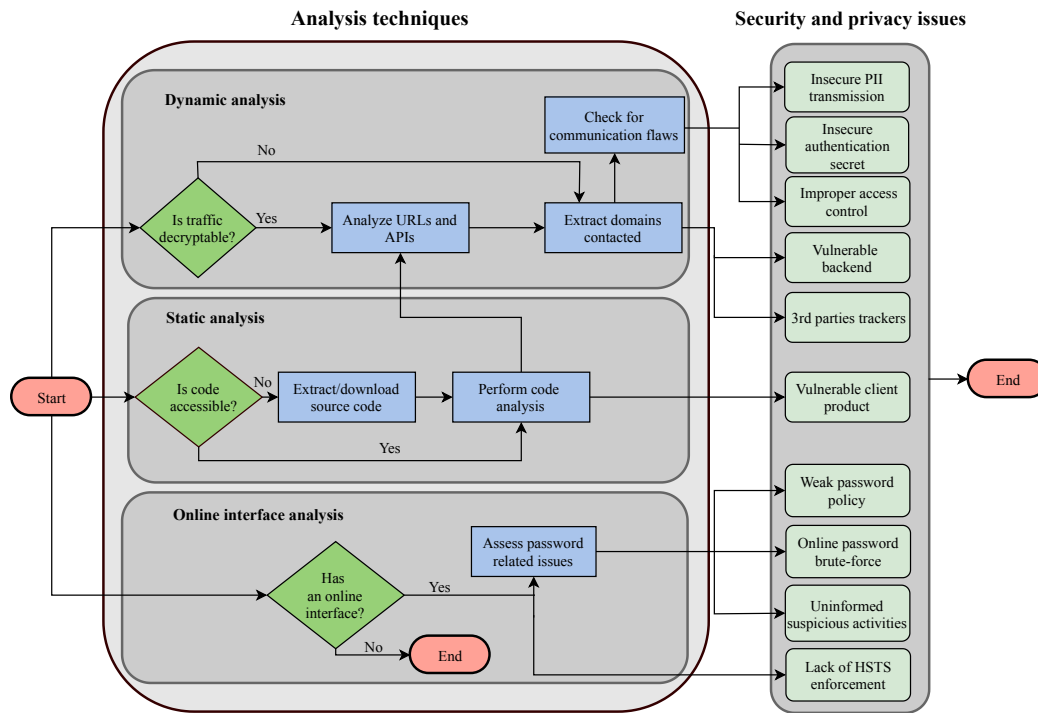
Analysis techniques

Security and privacy issues

Dynamic analysis

Check for communication flaws

No

Is traffic decryptable?

Yes

Analyze URLs and APIs

Extract domains contacted

Static analysis

Is code accessible?

No

Extract/download source code

Perform code analysis

Yes

Start

Online interface analysis

Assess password related issues

Has an online interface?

Yes

No

End

Insecure PII transmission

Insecure authentication secret

Improper access control

Vulnerable backend

3rd parties trackers

Vulnerable client product

End

Weak password policy

Online password brute-force

Uninformed suspicious activities

Lack of HSTS enforcement